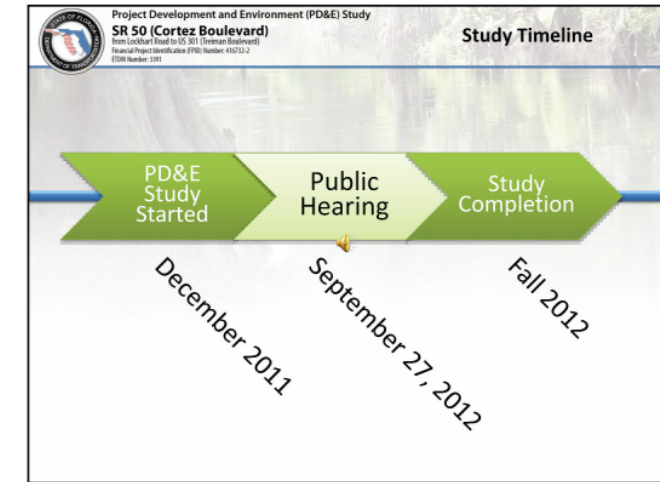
STATE OF FLORIDA DEPARTMENT OF TRANSPORTATION

Project Development and Environment (PD&E) Study
SR 50 (Cortez Boulevard)
from Lockhart Road to US 301 (Treiman Boulevard)
Financial Project Identification (FPID) Number: 416732-2
ETDM Number: 3391

Study Timeline

PD&E Study Started

Public Hearing

Study Completion

December 2011

September 27, 2012

Fall 2012